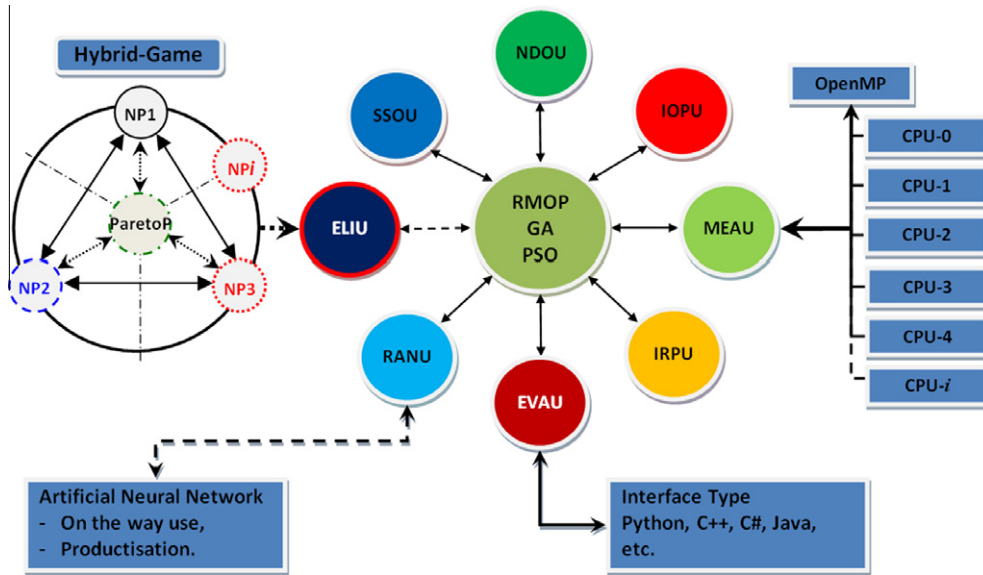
Hybrid-Game

NP1

NP*i*

ParetoP

NP2

NP3

ELIU

SSOU

NDOU

IOPU

RMOP
GA
PSO

MEAU

RANU

EVAU

IRPU

OpenMP

CPU-0

CPU-1

CPU-2

CPU-3

CPU-4

CPU-*i*

Artificial Neural Network
- On the way use,
- Productisation.

Interface Type
Python, C++, C#, Java, etc.